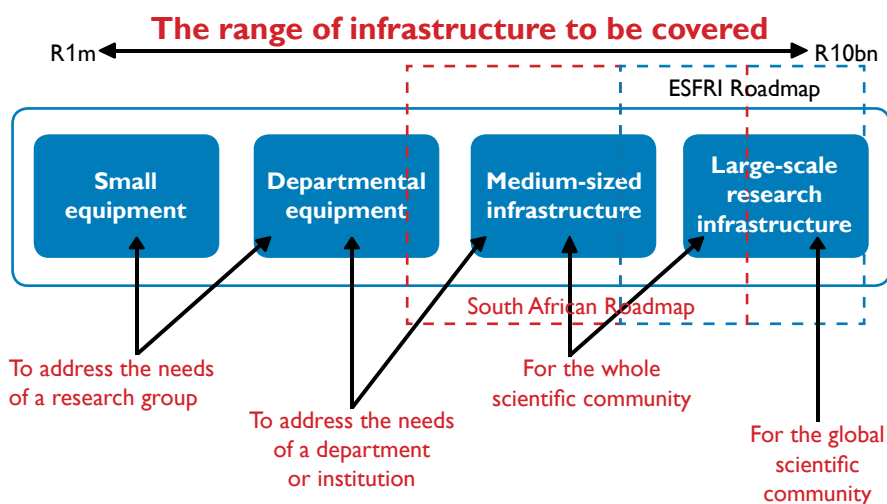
The range of infrastructure to be covered

R1m

R10bn

ESFRI Roadmap

Small equipment

Departmental equipment

Medium-sized infrastructure

Large-scale research infrastructure

South African Roadmap

To address the needs of a research group

To address the needs of a department or institution

For the whole scientific community

For the global scientific community